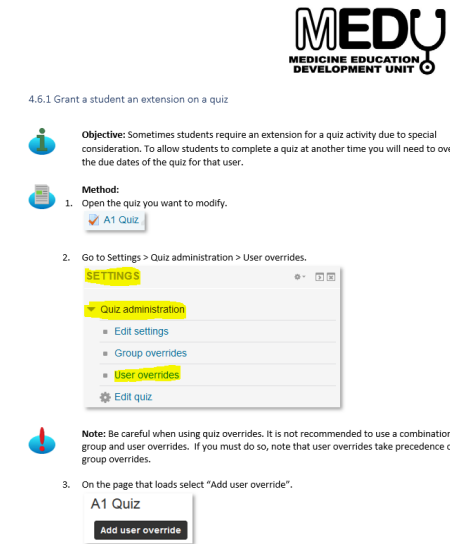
MEDU
MEDICINE EDUCATION
DEVELOPMENT UNIT

4.6.1 Grant a student an extension on a quiz

**Objective:** Sometimes students require an extension for a quiz activity due to special consideration. To allow students to complete a quiz at another time you will need to ove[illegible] the due dates of the quiz for that user.

**Method:**
1. Open the quiz you want to modify.

A1 Quiz

2. Go to Settings > Quiz administration > User overrides.

SETTINGS

Quiz administration
Edit settings
Group overrides
User overrides
Edit quiz

**Note:** Be careful when using quiz overrides. It is not recommended to use a combination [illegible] group and user overrides. If you must do so, note that user overrides take precedence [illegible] group overrides.

3. On the page that loads select "Add user override".

A1 Quiz

Add user override